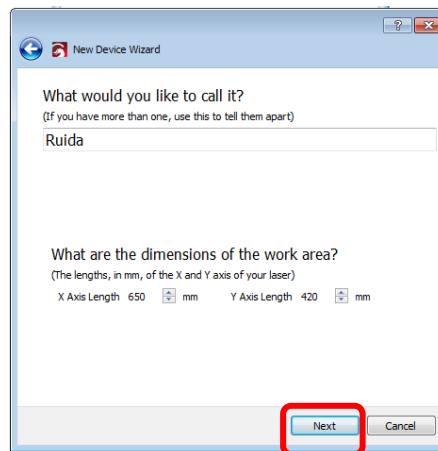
?
X
New Device Wizard

What would you like to call it?
(If you have more than one, use this to tell them apart)

Ruida

What are the dimensions of the work area?
(The lengths, in mm, of the X and Y axis of your laser)

X Axis Length 650 mm Y Axis Length 420 mm

Next Cancel